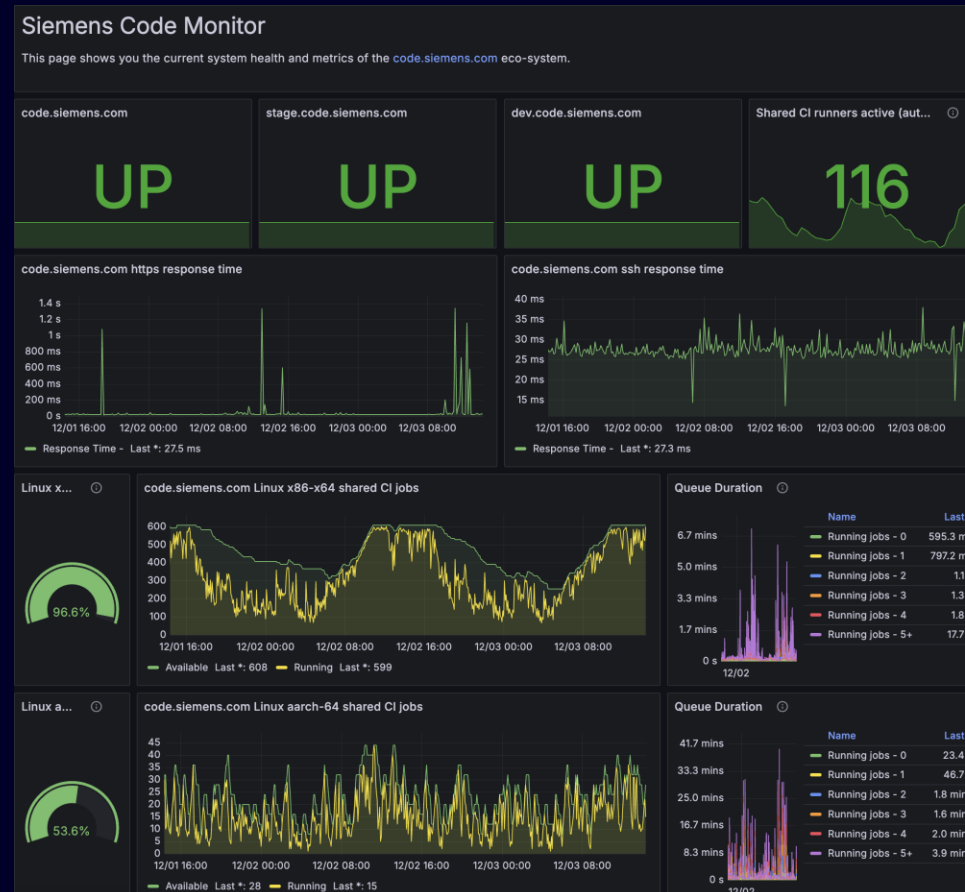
Siemens Code Monitor

This page shows you the current system health and metrics of the code.siemens.com eco-system.

code.siemens.com

UP

stage.code.siemens.com

UP

dev.code.siemens.com

UP

Shared CI runners active (aut...

116

code.siemens.com https response time

1.4 s
1.2 s
1 s
800 ms
600 ms
400 ms
200 ms
0 s

12/01 16:00 12/02 00:00 12/02 08:00 12/02 16:00 12/03 00:00 12/03 08:00

Response Time - Last *: 27.5 ms

code.siemens.com ssh response time

40 ms
35 ms
30 ms
25 ms
20 ms
15 ms

12/01 16:00 12/02 00:00 12/02 08:00 12/02 16:00 12/03 00:00 12/03 08:00

Response Time - Last *: 27.3 ms

Linux x...

96.6%

code.siemens.com Linux x86-x64 shared CI jobs

600
500
400
300
200
100
0

12/01 16:00 12/02 00:00 12/02 08:00 12/02 16:00 12/03 00:00 12/03 08:00

Available Last *: 608 Running Last *: 599

Queue Duration

6.7 mins
5.0 mins
3.3 mins
1.7 mins
0 s
12/02

| Name | Last |
|---|---|
| Running jobs - 0 | 595.3 m |
| Running jobs - 1 | 797.2 m |
| Running jobs - 2 | 1.1 |
| Running jobs - 3 | 1.3 |
| Running jobs - 4 | 1.8 |
| Running jobs - 5+ | 17.7 |

Linux a...

53.6%

code.siemens.com Linux aarch-64 shared CI jobs

45
40
35
30
25
20
15
10
5
0

12/01 16:00 12/02 00:00 12/02 08:00 12/02 16:00 12/03 00:00 12/03 08:00

Available Last *: 28 Running Last *: 15

Queue Duration

41.7 mins
33.3 mins
25.0 mins
16.7 mins
8.3 mins
0 s
12/02

| Name | Last |
|---|---|
| Running jobs - 0 | 23.4 |
| Running jobs - 1 | 46.7 |
| Running jobs - 2 | 1.8 min |
| Running jobs - 3 | 1.6 min |
| Running jobs - 4 | 2.0 min |
| Running jobs - 5+ | 3.9 min |